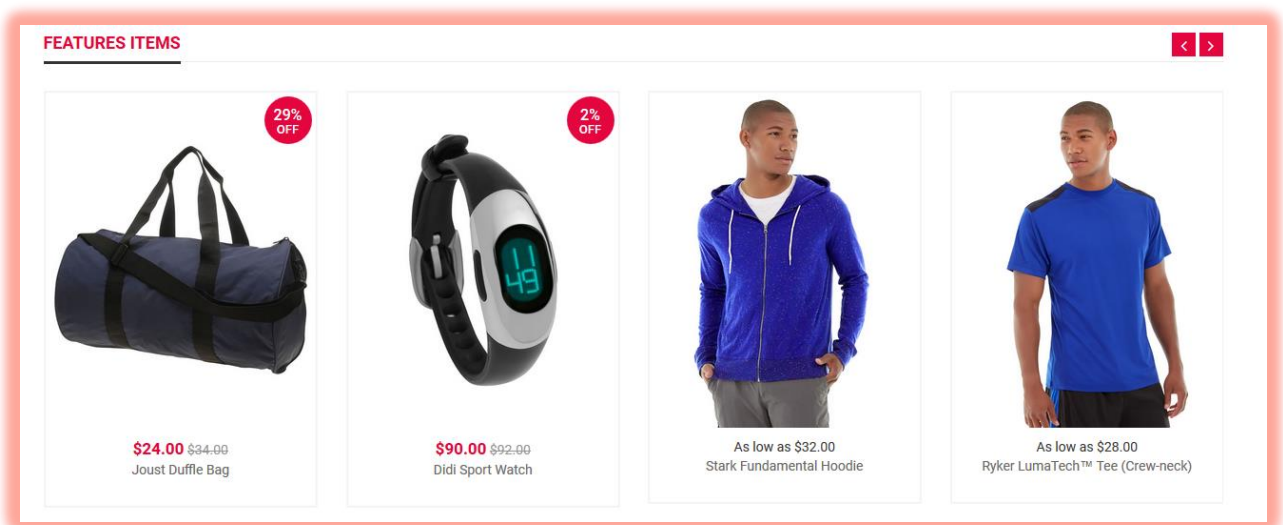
FEATURES ITEMS

‹ ›

29% OFF

$24.00 ~~$34.00~~
Joust Duffle Bag

2% OFF

$90.00 ~~$92.00~~
Didi Sport Watch

As low as $32.00
Stark Fundamental Hoodie

As low as $28.00
Ryker LumaTech™ Tee (Crew-neck)